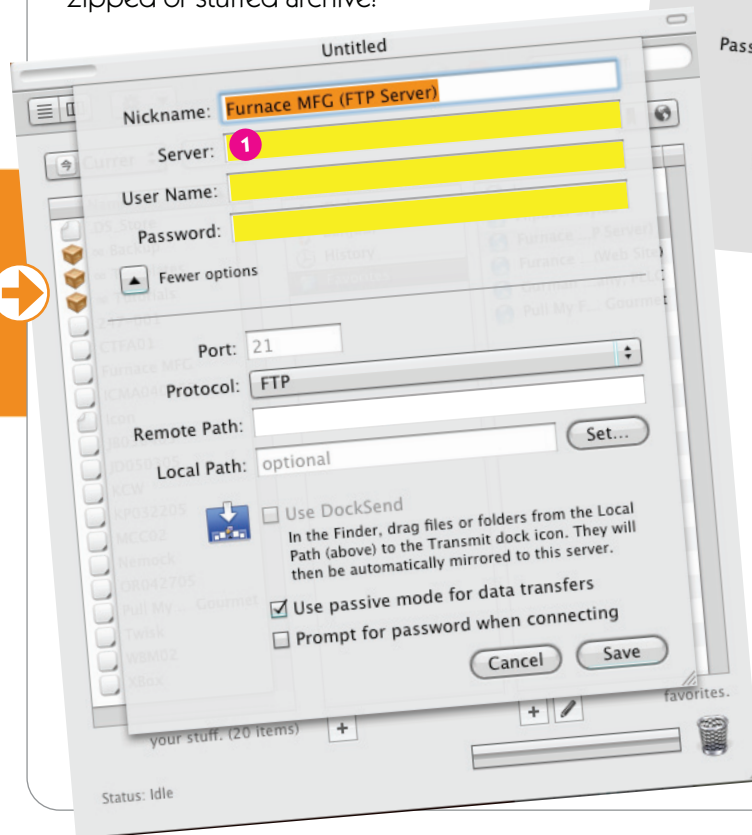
zipped or stuffed archive.

Pass

Untitled

Nickname: Furnace MFG (FTP Server)

1

Server:

User Name:

Password:

Fewer options

Port: 21

Protocol: FTP

Remote Path:

Set...

Local Path: optional

Use DockSend

In the Finder, drag files or folders from the Local Path (above) to the Transmit dock icon. They will then be automatically mirrored to this server.

Use passive mode for data transfers

Prompt for password when connecting

Cancel

Save

favorites.

your stuff. (20 items)

Status: Idle